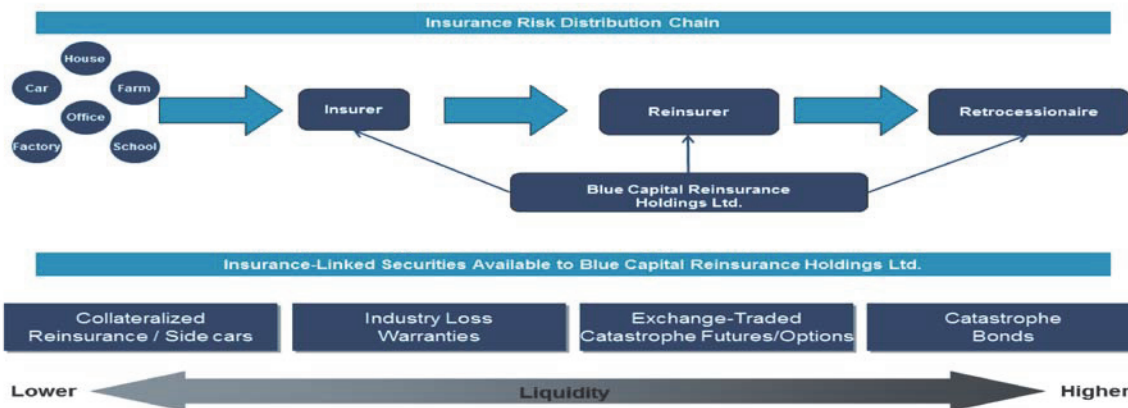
Insurance Risk Distribution Chain

House
Car
Farm
Office
Factory
School

Insurer

Reinsurer

Retrocessionaire

Blue Capital Reinsurance Holdings Ltd.

Insurance-Linked Securities Available to Blue Capital Reinsurance Holdings Ltd.

Collateralized Reinsurance / Side cars

Industry Loss Warranties

Exchange-Traded Catastrophe Futures/Options

Catastrophe Bonds

Lower

Liquidity

Higher